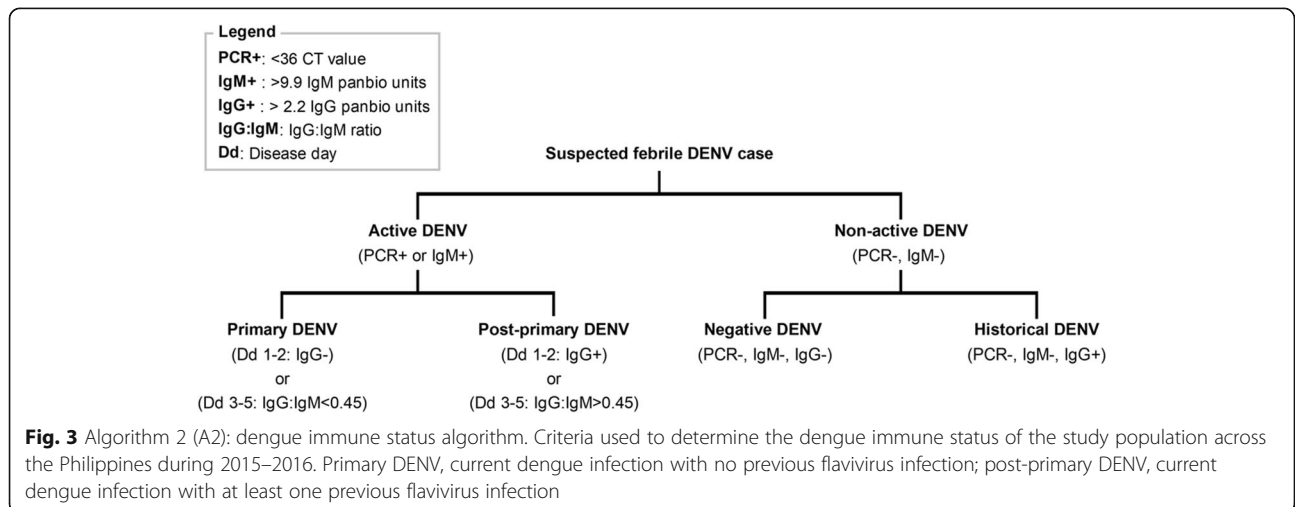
Legend
**PCR+**: <36 CT value
**IgM+** : >9.9 IgM panbio units
**IgG+** : > 2.2 IgG panbio units
**IgG:IgM**: IgG:IgM ratio
**Dd**: Disease day

Suspected febrile DENV case

Active DENV
(PCR+ or IgM+)

Non-active DENV
(PCR-, IgM-)

Primary DENV
(Dd 1-2: IgG-)
or
(Dd 3-5: IgG:IgM<0.45)

Post-primary DENV
(Dd 1-2: IgG+)
or
(Dd 3-5: IgG:IgM>0.45)

Negative DENV
(PCR-, IgM-, IgG-)

Historical DENV
(PCR-, IgM-, IgG+)

**Fig. 3** Algorithm 2 (A2): dengue immune status algorithm. Criteria used to determine the dengue immune status of the study population across the Philippines during 2015–2016. Primary DENV, current dengue infection with no previous flavivirus infection; post-primary DENV, current dengue infection with at least one previous flavivirus infection